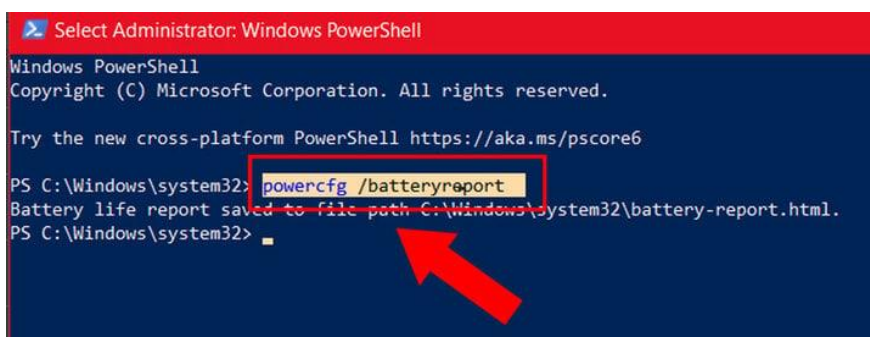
Select Administrator: Windows PowerShell

Windows PowerShell
Copyright (C) Microsoft Corporation. All rights reserved.

Try the new cross-platform PowerShell https://aka.ms/pscore6

PS C:\Windows\system32> powercfg /batteryreport
Battery life report saved to file path C:\Windows\system32\battery-report.html.
PS C:\Windows\system32> _